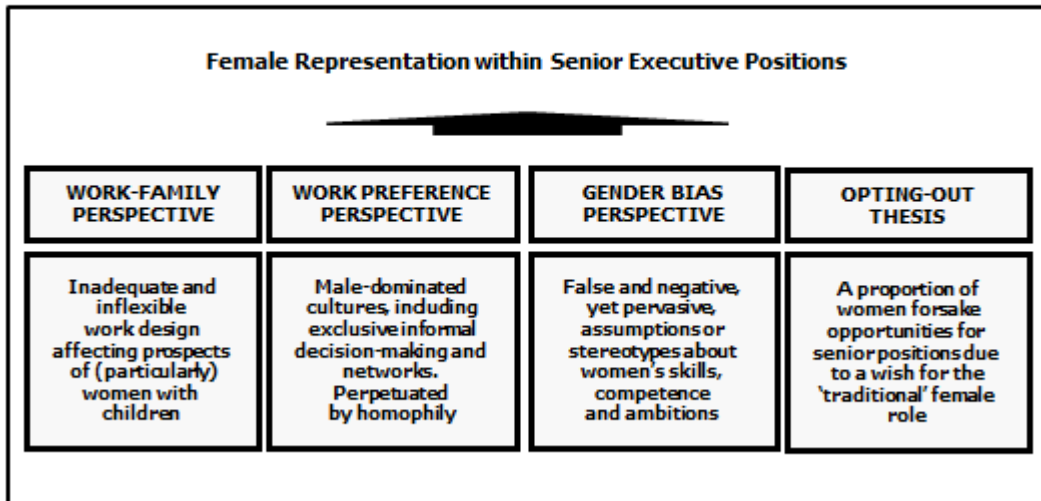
Female Representation within Senior Executive Positions

| WORK-FAMILY PERSPECTIVE | WORK PREFERENCE PERSPECTIVE | GENDER BIAS PERSPECTIVE | OPTING-OUT THESIS |
|---|---|---|---|
| Inadequate and inflexible work design affecting prospects of (particularly) women with children | Male-dominated cultures, including exclusive informal decision-making and networks. Perpetuated by homophily | False and negative, yet pervasive, assumptions or stereotypes about women's skills, competence and ambitions | A proportion of women forsake opportunities for senior positions due to a wish for the 'traditional' female role |